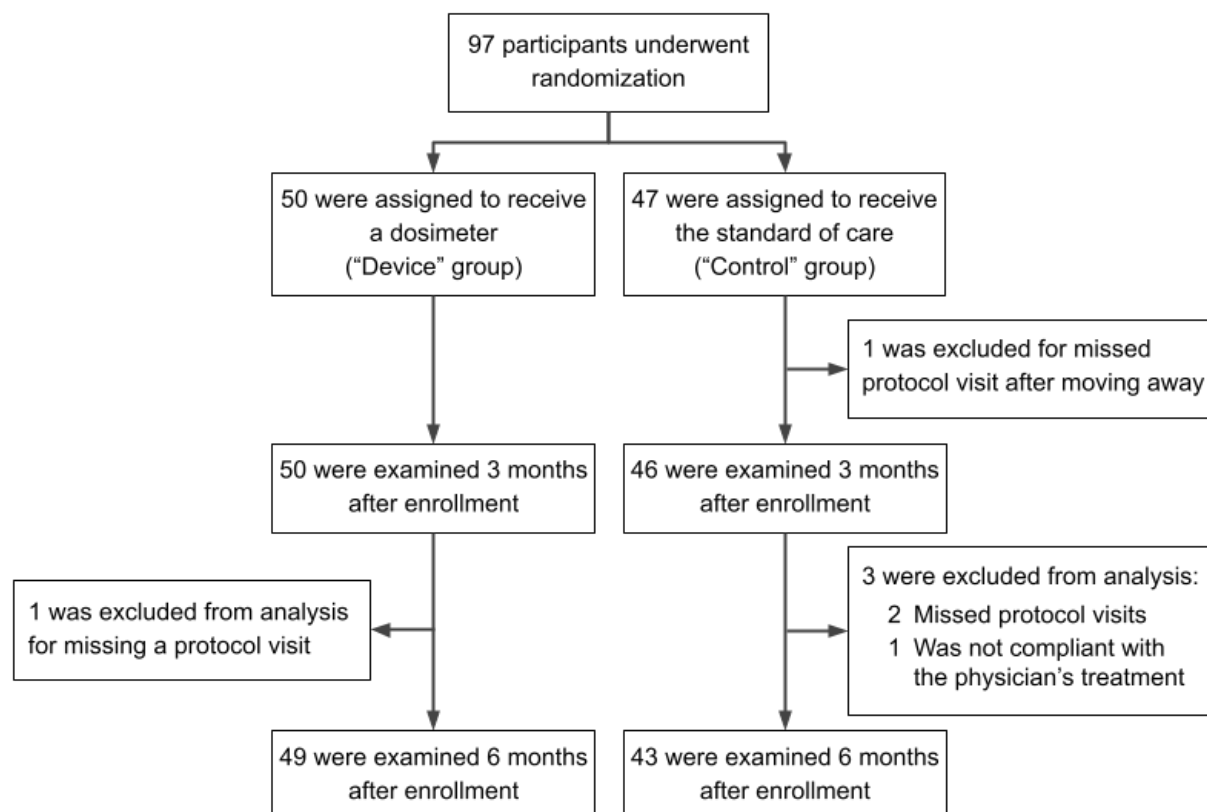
97 participants underwent randomization

50 were assigned to receive a dosimeter ("Device" group)

47 were assigned to receive the standard of care ("Control" group)

1 was excluded for missed protocol visit after moving away

50 were examined 3 months after enrollment

46 were examined 3 months after enrollment

1 was excluded from analysis for missing a protocol visit

3 were excluded from analysis:
2 Missed protocol visits
1 Was not compliant with the physician's treatment

49 were examined 6 months after enrollment

43 were examined 6 months after enrollment